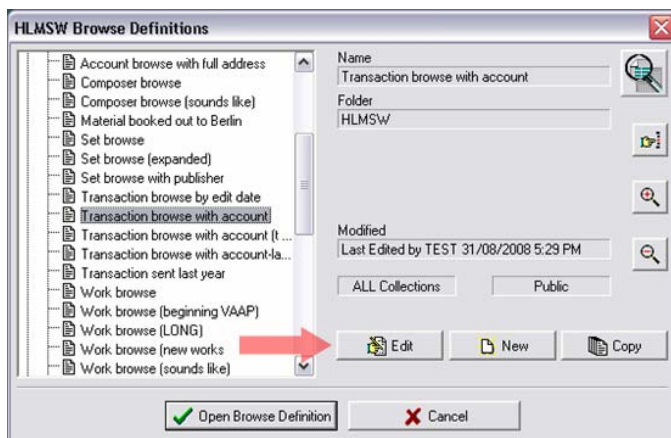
HLMSW Browse Definitions

Account browse with full address
Composer browse
Composer browse (sounds like)
Material booked out to Berlin
Set browse
Set browse (expanded)
Set browse with publisher
Transaction browse by edit date
Transaction browse with account
Transaction browse with account (t ...
Transaction browse with account-la...
Transaction sent last year
Work browse
Work browse (beginning VAAP)
Work browse (LONG)
Work browse (new works
Work browse (sounds like)

Name
Transaction browse with account
Folder
HLMSW

Modified
Last Edited by TEST 31/08/2008 5:29 PM

ALL Collections
Public

Edit
New
Copy

Open Browse Definition
Cancel